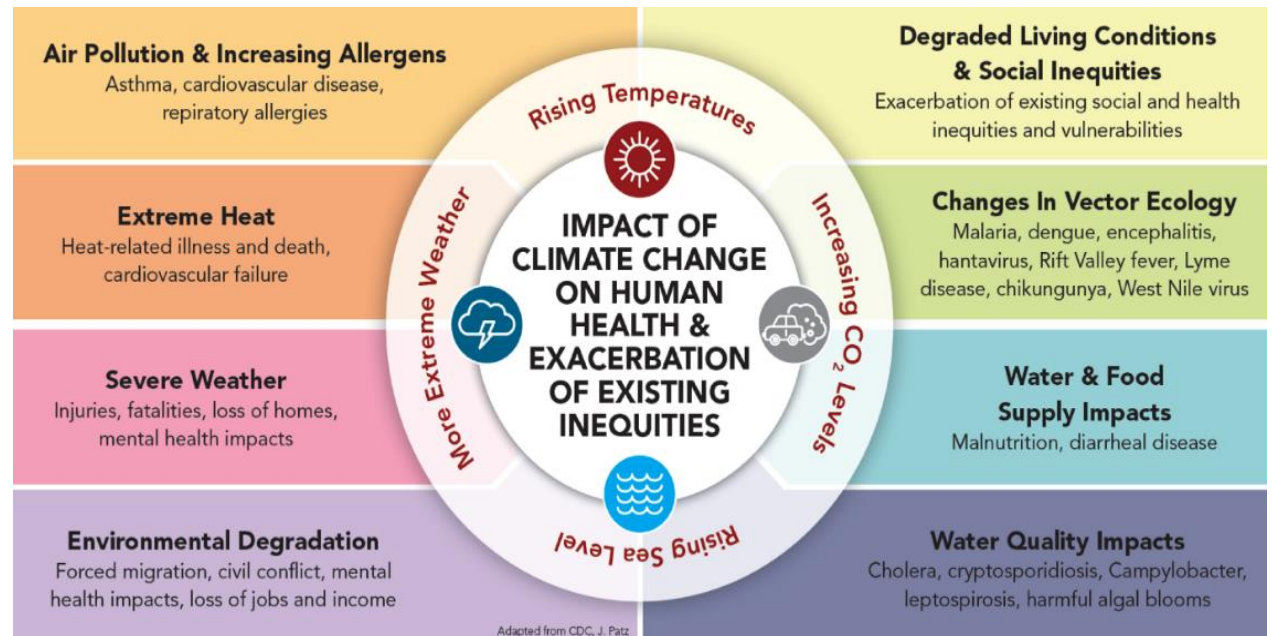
Air Pollution & Increasing Allergens
Asthma, cardiovascular disease, repiratory allergies

Extreme Heat
Heat-related illness and death, cardiovascular failure

Severe Weather
Injuries, fatalities, loss of homes, mental health impacts

Environmental Degradation
Forced migration, civil conflict, mental health impacts, loss of jobs and income

Rising Temperatures

More Extreme Weather

IMPACT OF CLIMATE CHANGE ON HUMAN HEALTH & EXACERBATION OF EXISTING INEQUITIES

Increasing $CO_2$ Levels

Rising Sea Level

Degraded Living Conditions & Social Inequities
Exacerbation of existing social and health inequities and vulnerabilities

Changes In Vector Ecology
Malaria, dengue, encephalitis, hantavirus, Rift Valley fever, Lyme disease, chikungunya, West Nile virus

Water & Food Supply Impacts
Malnutrition, diarrheal disease

Water Quality Impacts
Cholera, cryptosporidiosis, Campylobacter, leptospirosis, harmful algal blooms

Adapted from CDC, J. Patz